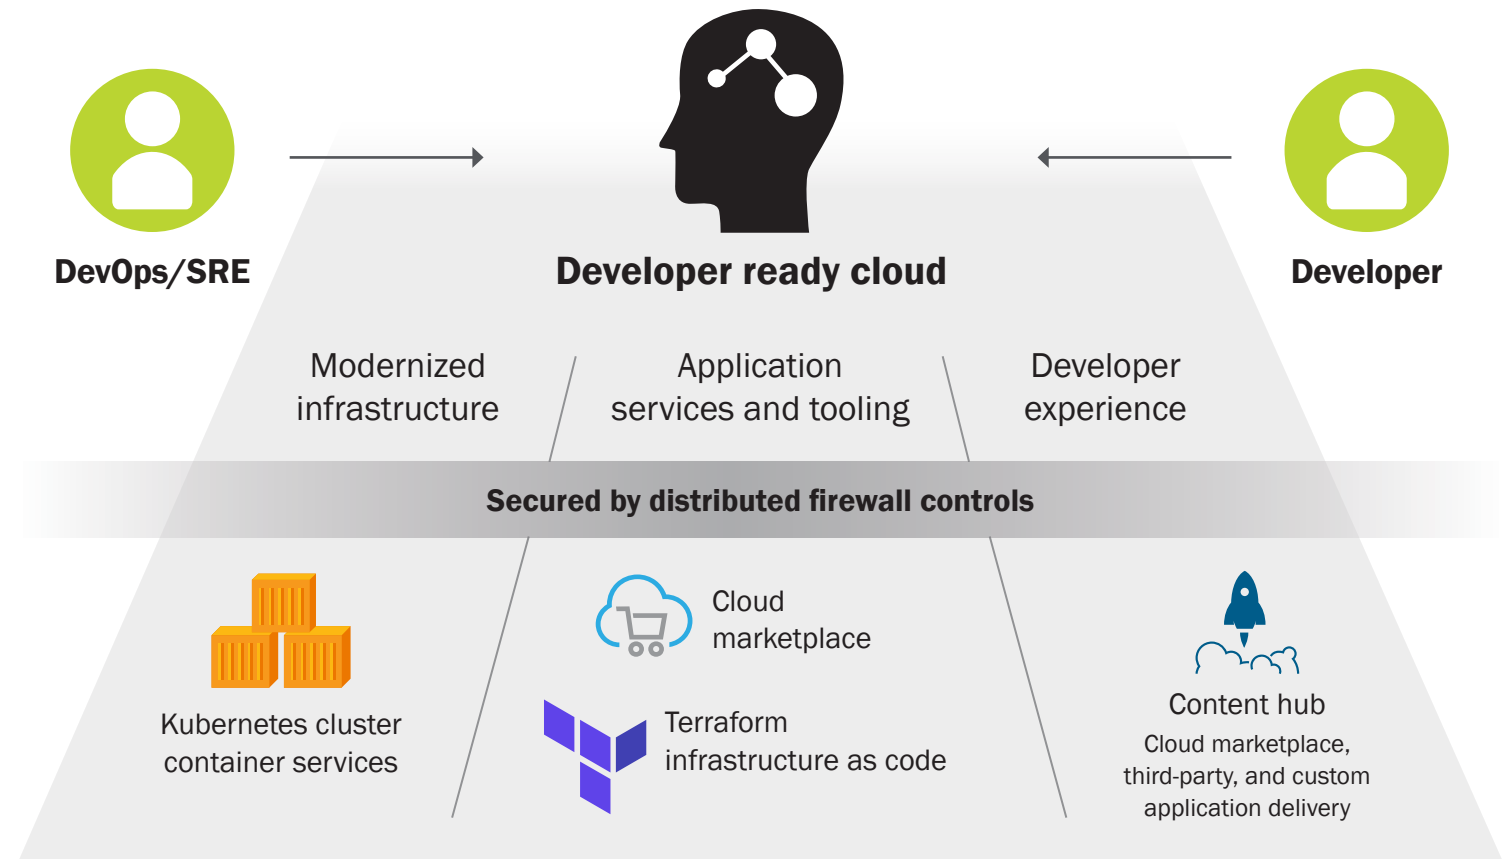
DevOps/SRE

Developer ready cloud

Developer

Modernized infrastructure

Application services and tooling

Developer experience

Secured by distributed firewall controls

Kubernetes cluster container services

Cloud marketplace

Terraform infrastructure as code

Content hub

Cloud marketplace, third-party, and custom application delivery